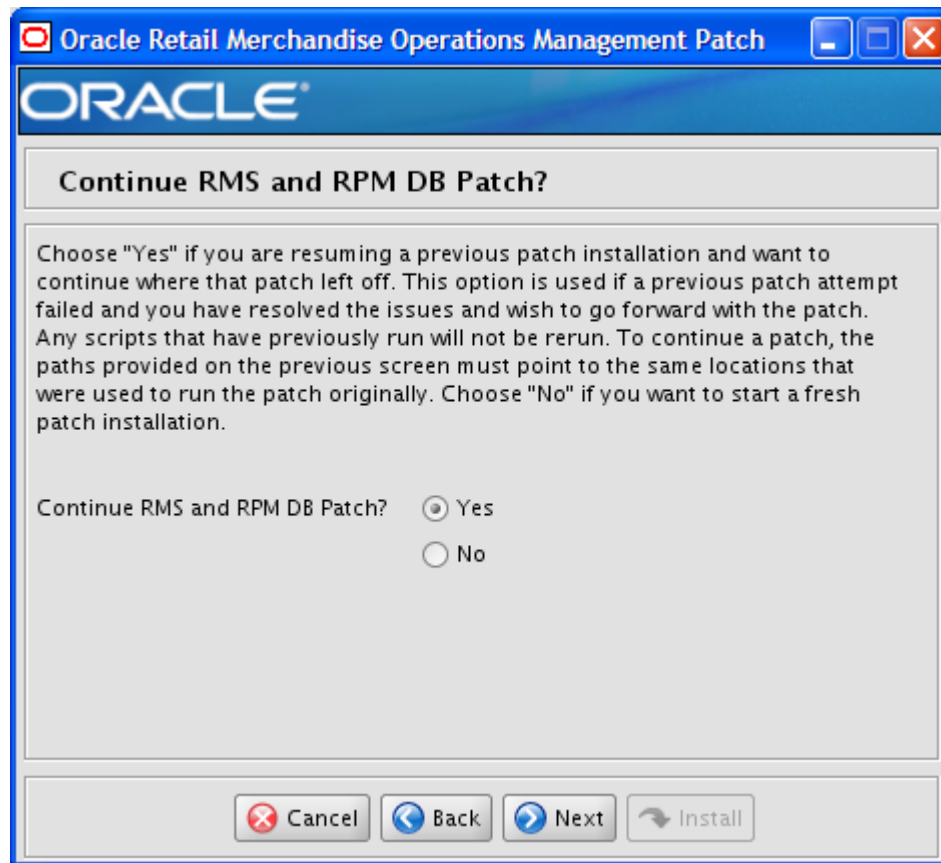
Oracle Retail Merchandise Operations Management Patch

ORACLE

Continue RMS and RPM DB Patch?

Choose "Yes" if you are resuming a previous patch installation and want to continue where that patch left off. This option is used if a previous patch attempt failed and you have resolved the issues and wish to go forward with the patch. Any scripts that have previously run will not be rerun. To continue a patch, the paths provided on the previous screen must point to the same locations that were used to run the patch originally. Choose "No" if you want to start a fresh patch installation.

Continue RMS and RPM DB Patch? Yes

No

Cancel Back Next Install